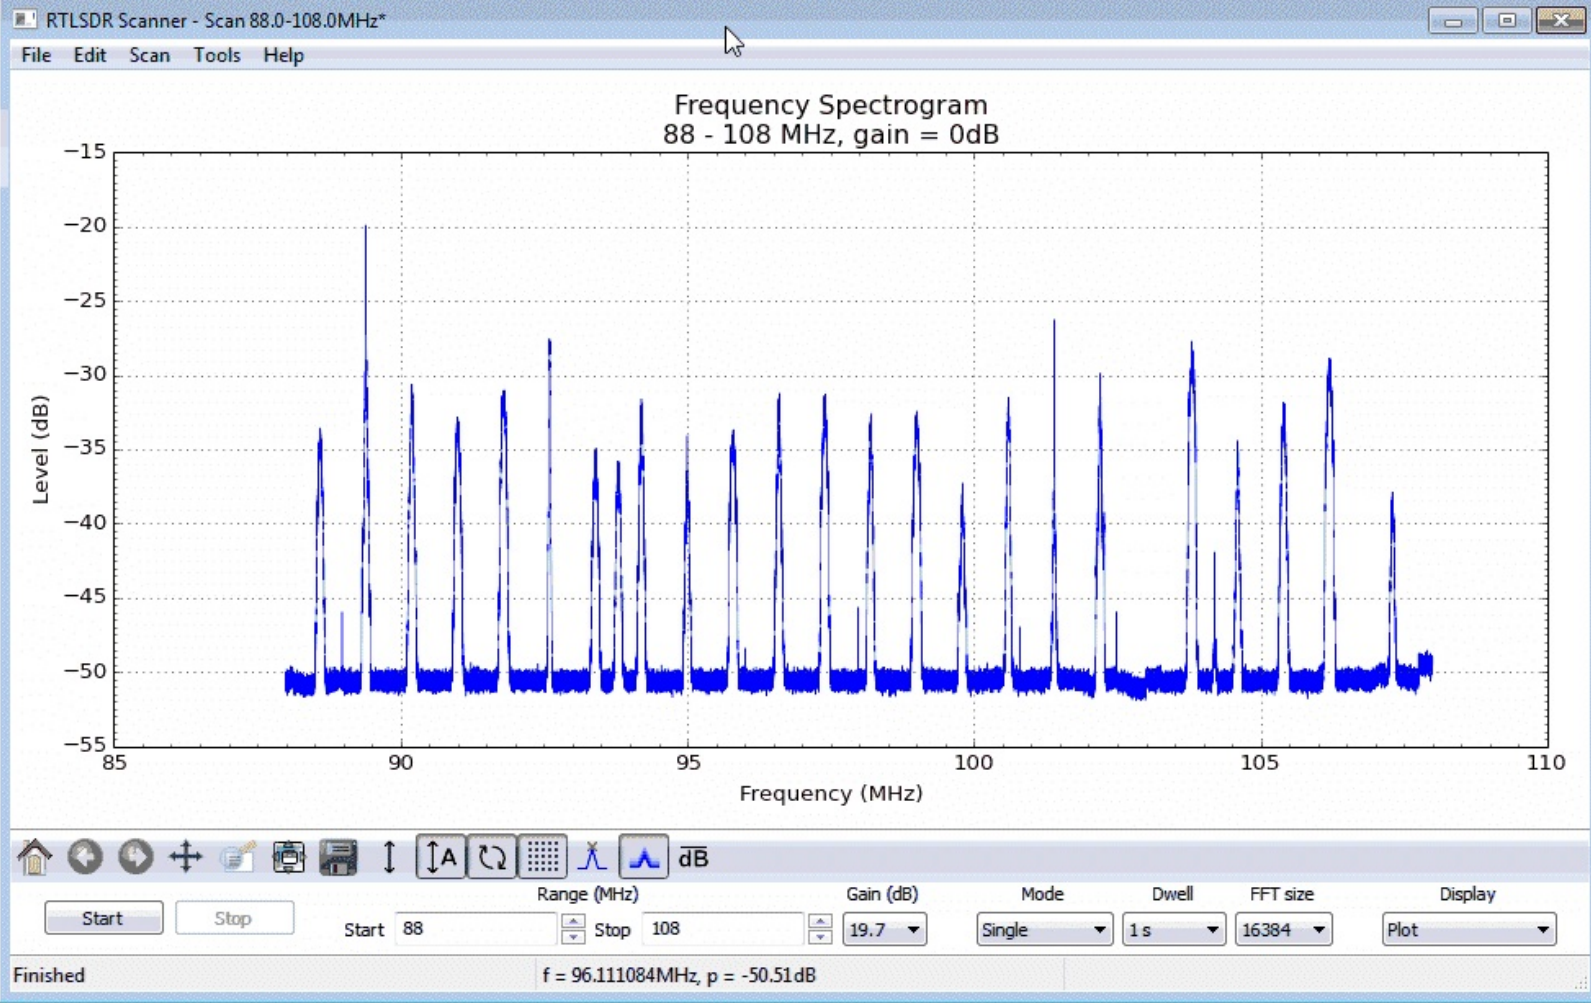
RTLSDR Scanner - Scan 88.0-108.0MHz*

File Edit Scan Tools Help

Frequency Spectrogram
88 - 108 MHz, gain = 0dB

−15
−20
−25
−30
−35
−40
−45
−50
−55

Level (dB)

85 90 95 100 105 110

Frequency (MHz)

dB

Start Stop

Range (MHz)
Start 88 Stop 108

Gain (dB)
19.7

Mode
Single

Dwell
1 s

FFT size
16384

Display
Plot

Finished

f = 96.111084MHz, p = -50.51dB